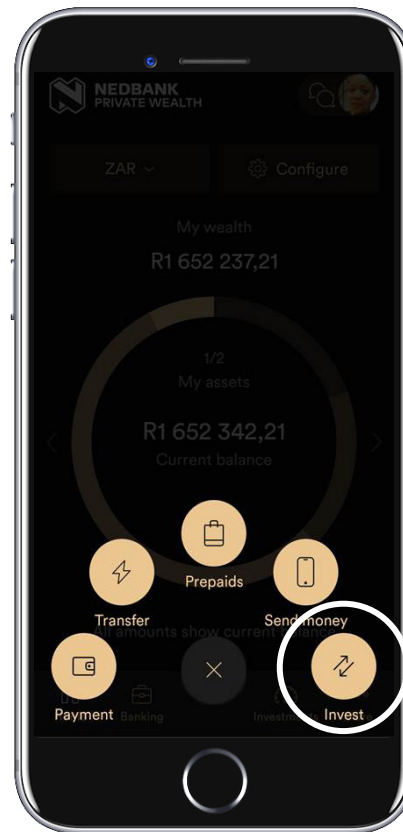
NEDBANK
PRIVATE WEALTH

ZAR

Configure

My wealth

R1 652 237,21

1/2

My assets

R1 652 342,21

Current balance

Prepaids

Transfer

Send money

All amounts show current balance

Payment

Banking

Investments

Invest